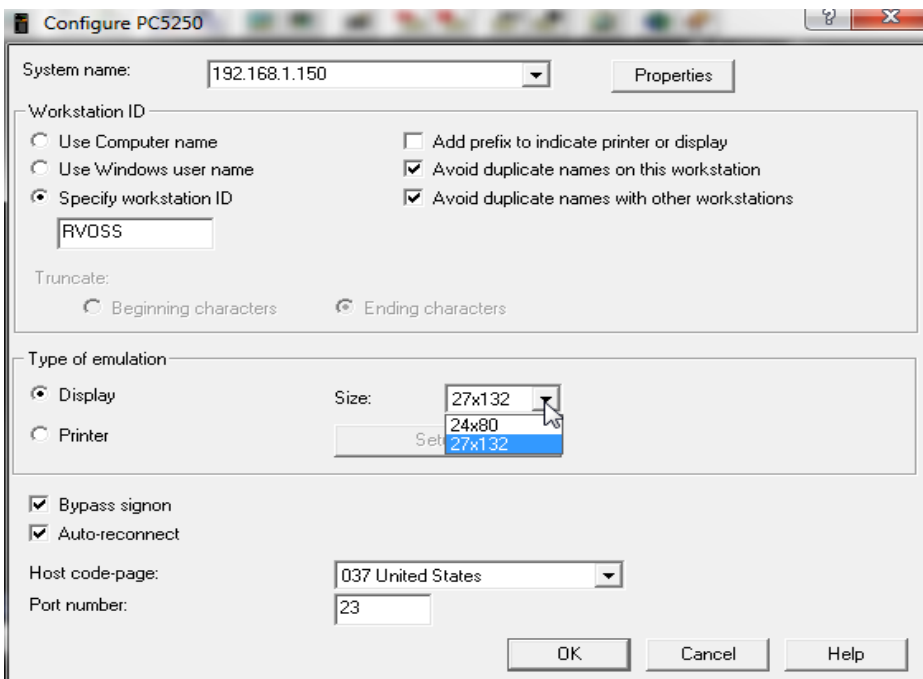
Configure PC5250

System name: 192.168.1.150

Properties

Workstation ID

Use Computer name

Use Windows user name

Specify workstation ID

RVOSS

Add prefix to indicate printer or display

Avoid duplicate names on this workstation

Avoid duplicate names with other workstations

Truncate:

Beginning characters

Ending characters

Type of emulation

Display

Printer

Size: 27x132

24x80

27x132

Set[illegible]

Bypass signon

Auto-reconnect

Host code-page: 037 United States

Port number: 23

OK

Cancel

Help